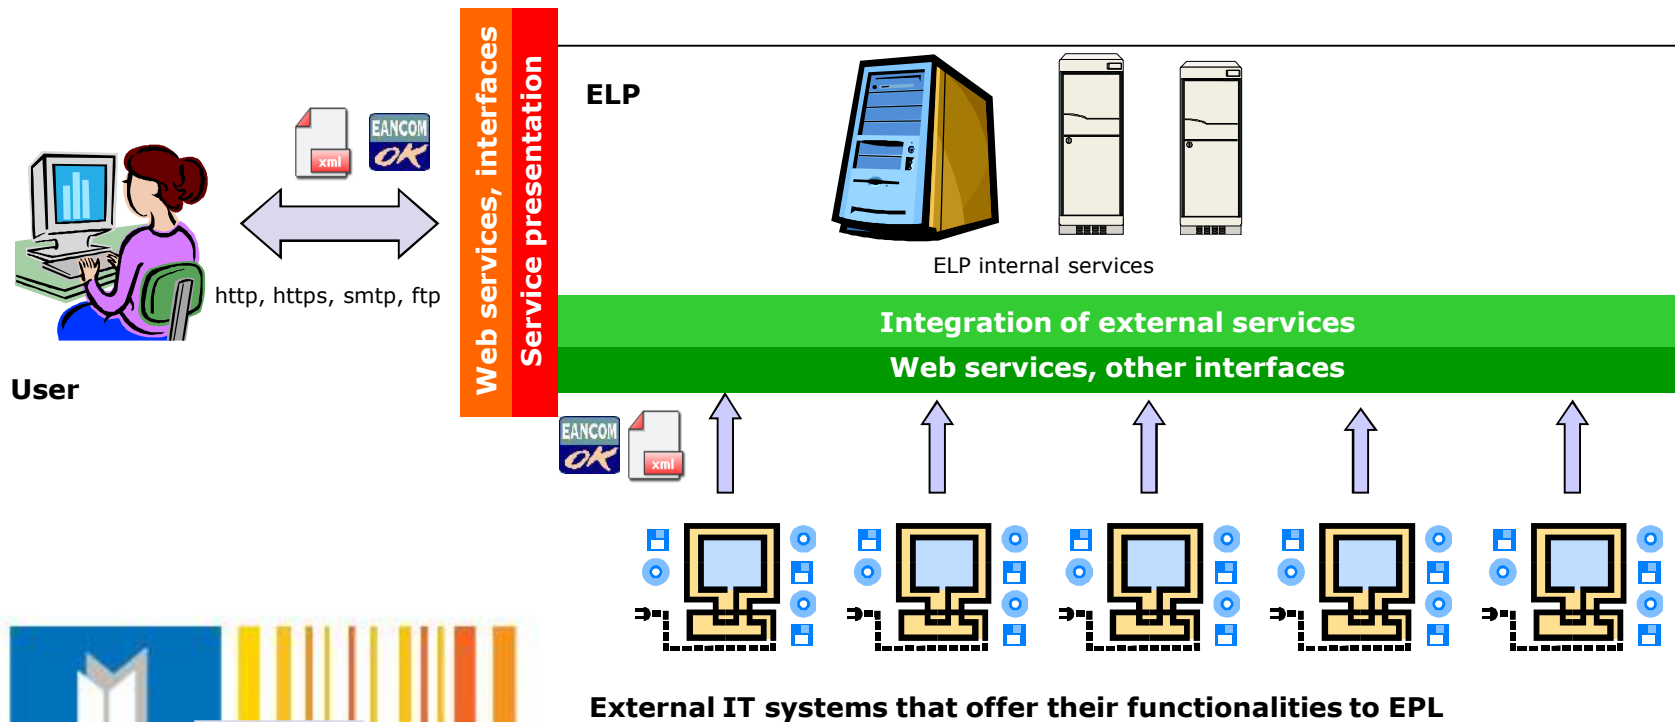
xml

EANCOM OK

http, https, smtp, ftp

User

Web services, interfaces

Service presentation

ELP

ELP internal services

Integration of external services

Web services, other interfaces

EANCOM OK

xml

External IT systems that offer their functionalities to EPL